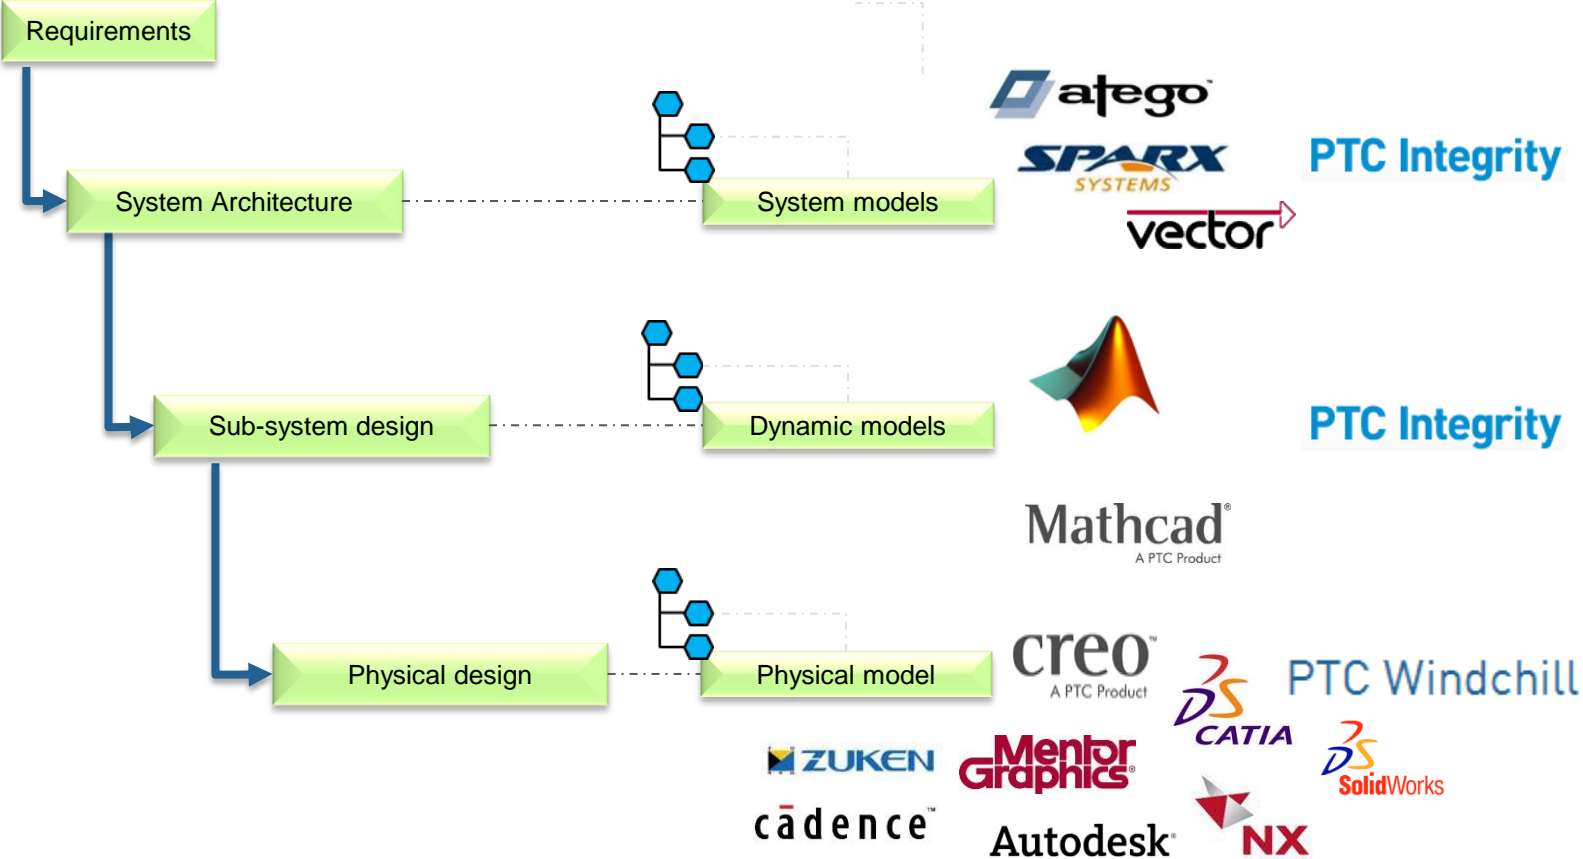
Requirements

System Architecture

System models

atego

SPARX SYSTEMS

vector

PTC Integrity

Sub-system design

Dynamic models

PTC Integrity

Mathcad®
A PTC Product

Physical design

Physical model

creo™
A PTC Product

DS CATIA

PTC Windchill

ZUKEN

Mentor Graphics®

DS SolidWorks

cādence™

Autodesk®

NX